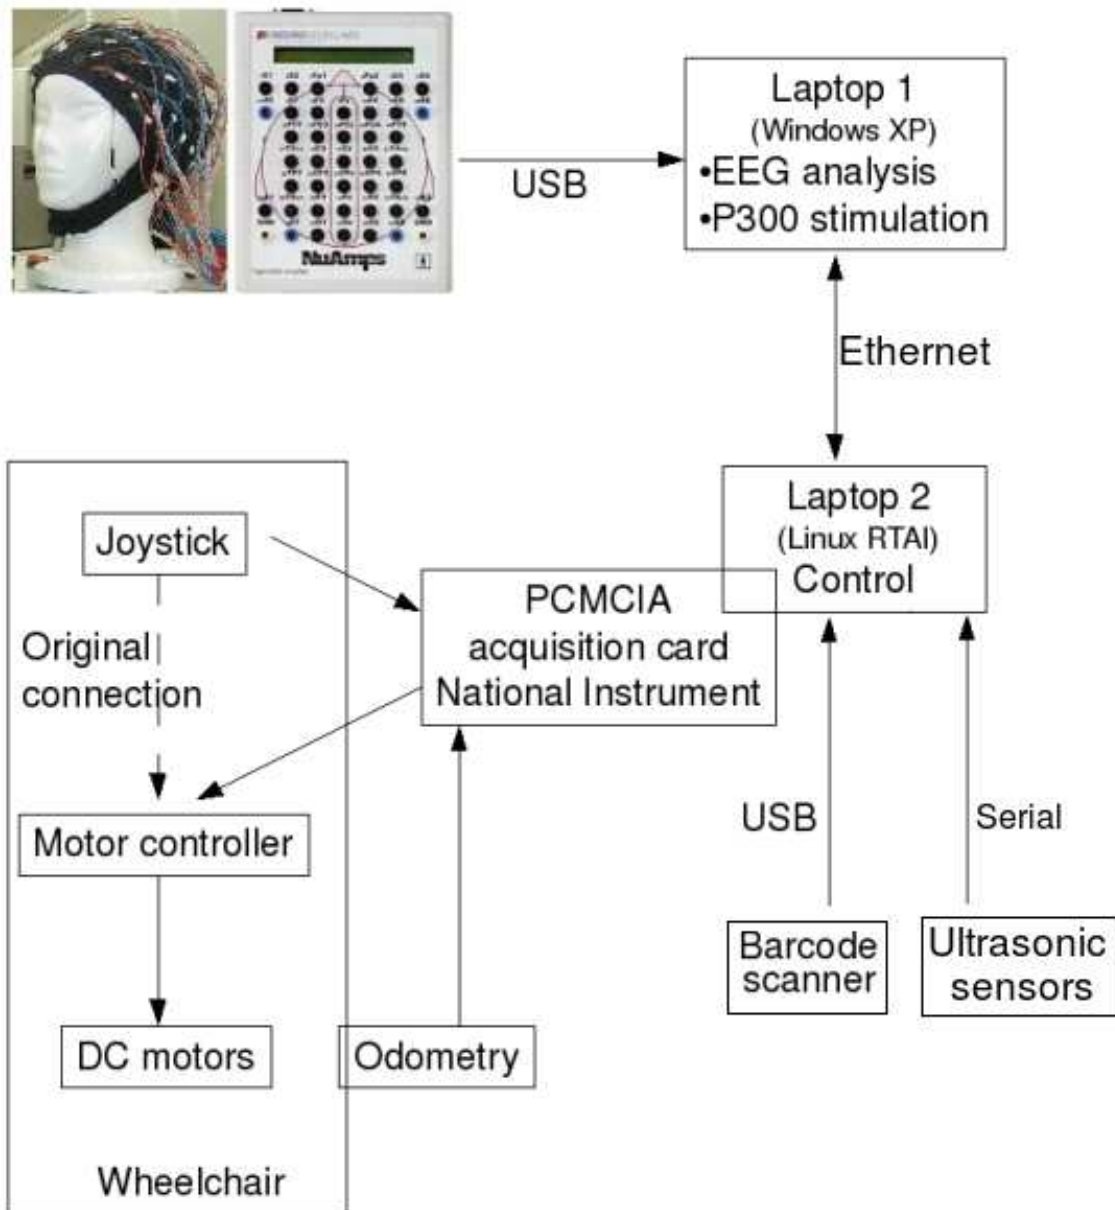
NuAmps

USB

Laptop 1
(Windows XP)
•EEG analysis
•P300 stimulation

Ethernet

Laptop 2
(Linux RTAI)
Control

Joystick

Original connection

PCMCIA acquisition card National Instrument

Motor controller

DC motors

Odometry

USB

Serial

Barcode scanner

Ultrasonic sensors

Wheelchair